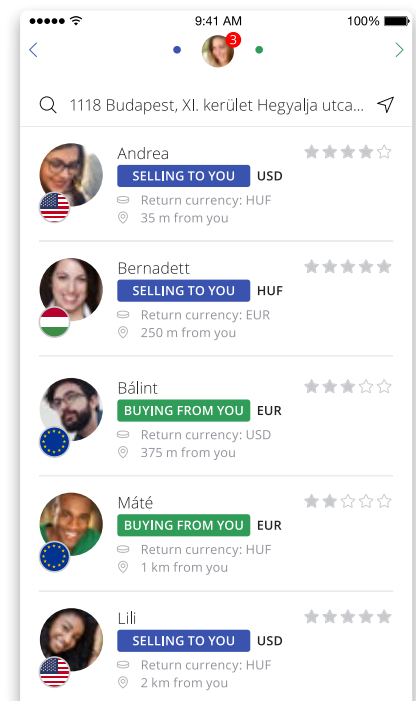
9:41 AM
100%

3

1118 Budapest, XI. kerület Hegyalja utca...

Andrea
SELLING TO YOU USD
Return currency: HUF
35 m from you

Bernadett
SELLING TO YOU HUF
Return currency: EUR
250 m from you

Bálint
BUYING FROM YOU EUR
Return currency: USD
375 m from you

Máté
BUYING FROM YOU EUR
Return currency: HUF
1 km from you

Lili
SELLING TO YOU USD
Return currency: HUF
2 km from you